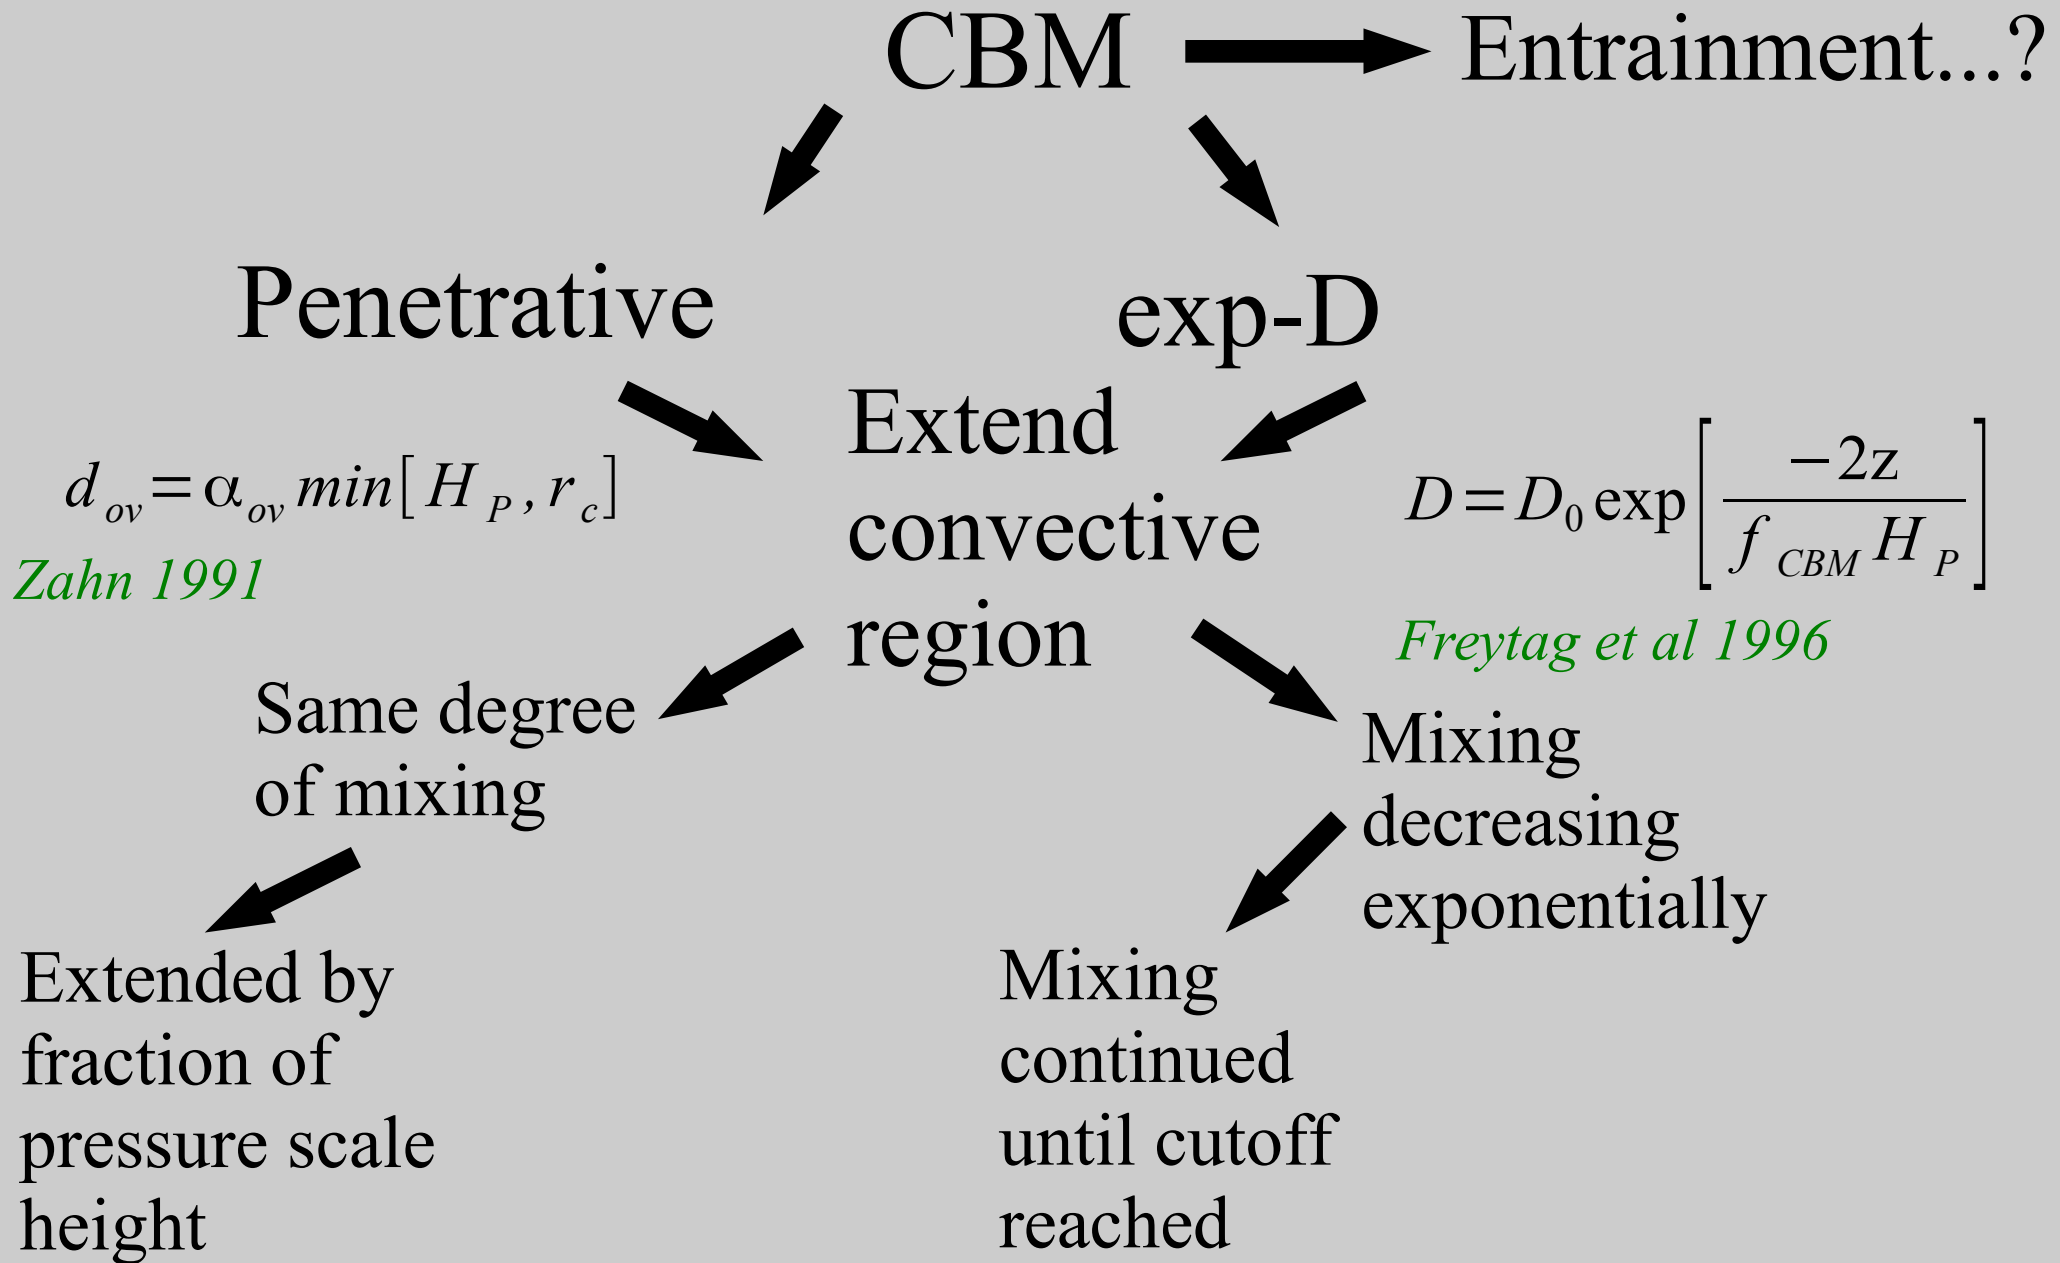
CBM

Entrainment...?

Penetrative

exp-D

Extend convective region

$d_{ov} = \alpha_{ov} min[H_P, r_c]$

Zahn 1991

$D = D_0 \exp\left[\frac{-2z}{f_{CBM} H_P}\right]$

Freytag et al 1996

Same degree of mixing

Mixing decreasing exponentially

Extended by fraction of pressure scale height

Mixing continued until cutoff reached